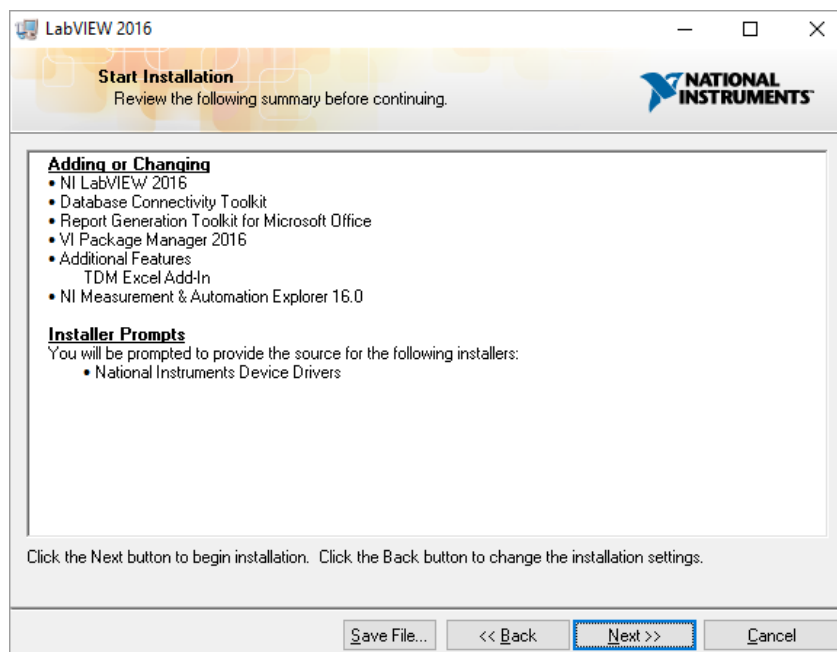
LabVIEW 2016

Start Installation
Review the following summary before continuing.

NATIONAL INSTRUMENTS

Adding or Changing
• NI LabVIEW 2016
• Database Connectivity Toolkit
• Report Generation Toolkit for Microsoft Office
• VI Package Manager 2016
• Additional Features
TDM Excel Add-In
• NI Measurement & Automation Explorer 16.0

Installer Prompts
You will be prompted to provide the source for the following installers:
• National Instruments Device Drivers

Click the Next button to begin installation. Click the Back button to change the installation settings.

Save File... | << Back | Next >> | Cancel